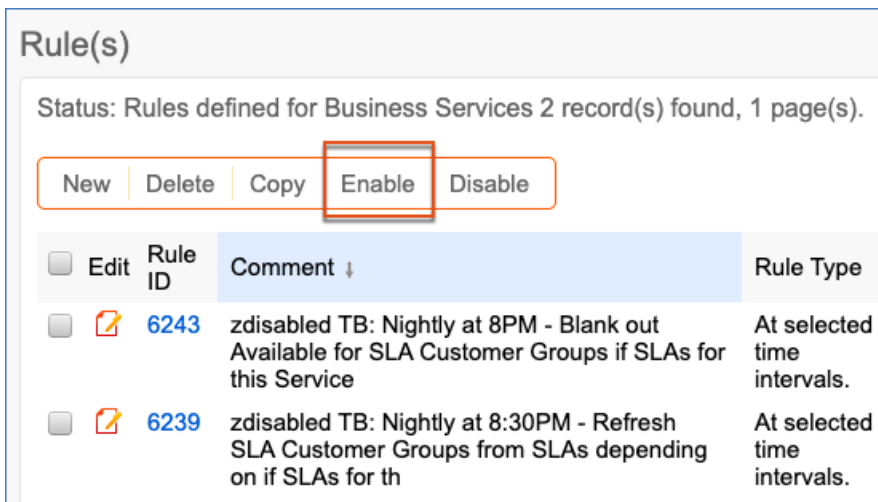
Rule(s)

Status: Rules defined for Business Services 2 record(s) found, 1 page(s).

New | Delete | Copy | Enable | Disable

| | Edit | Rule ID | Comment ↓ | Rule Type |
|---|---|---|---|---|
| | | 6243 | zdisabled TB: Nightly at 8PM - Blank out Available for SLA Customer Groups if SLAs for this Service | At selected time intervals. |
| | | 6239 | zdisabled TB: Nightly at 8:30PM - Refresh SLA Customer Groups from SLAs depending on if SLAs for th | At selected time intervals. |